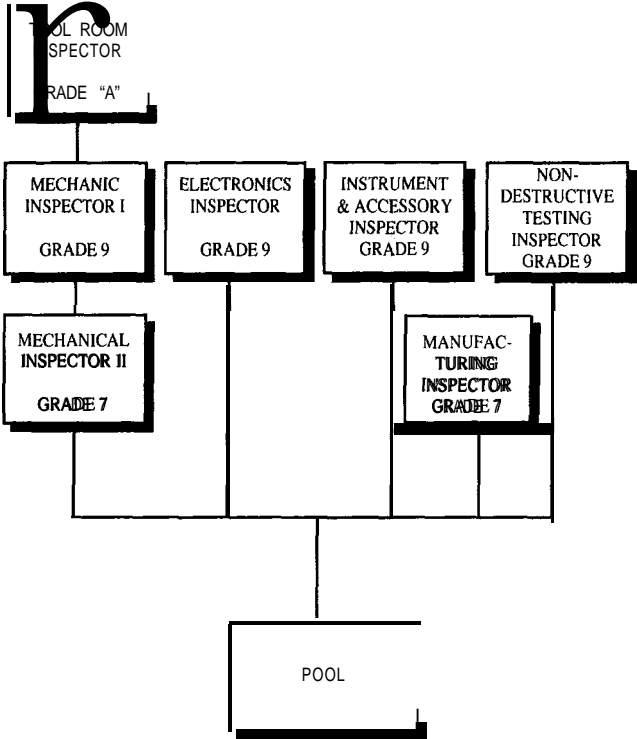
T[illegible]OL ROOM
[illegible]SPECTOR

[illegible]RADE "A"

MECHANIC INSPECTOR I

GRADE 9

ELECTRONICS INSPECTOR

GRADE 9

INSTRUMENT & ACCESSORY INSPECTOR GRADE 9

NON-DESTRUCTIVE TESTING INSPECTOR GRADE 9

MECHANICAL INSPECTOR II

GRADE 7

MANUFACTURING INSPECTOR GRADE 7

POOL